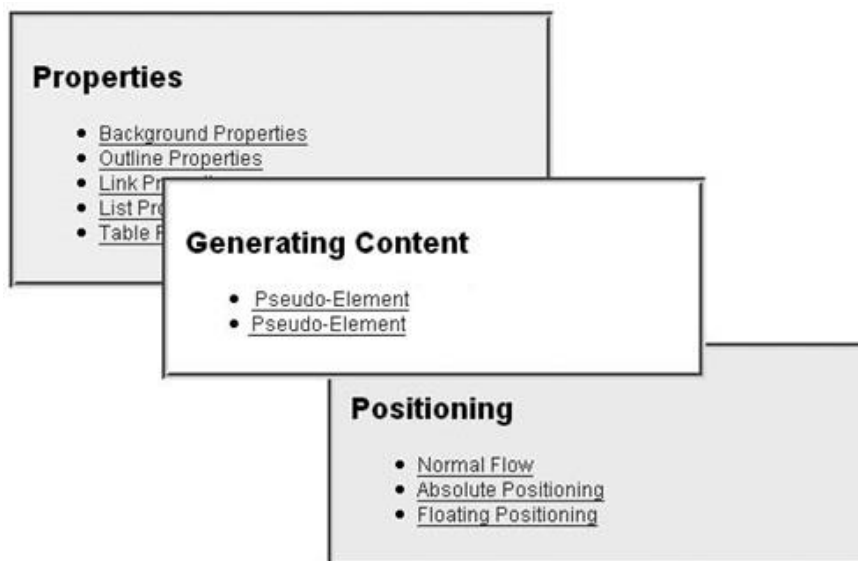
Properties

- Background Properties
- Outline Properties
- Link Pr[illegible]
- List Pro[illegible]
- Table P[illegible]

Generating Content

- Pseudo-Element
- Pseudo-Element

Positioning

- Normal Flow
- Absolute Positioning
- Floating Positioning